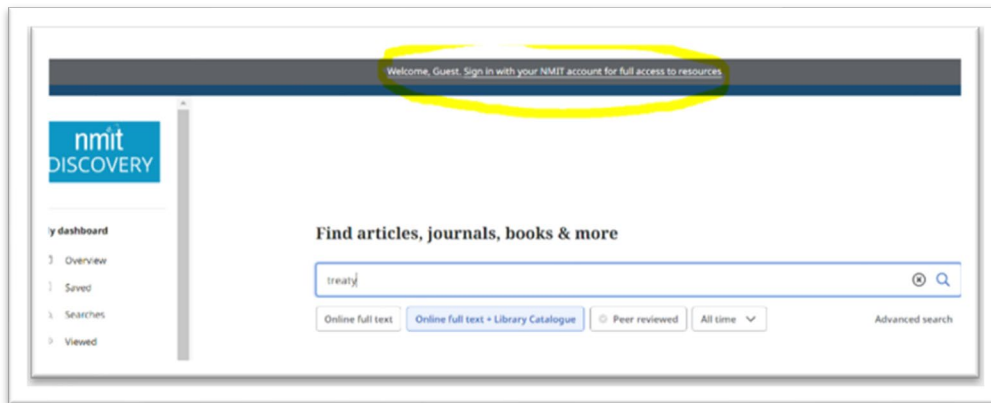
Welcome, Guest. Sign in with your NMIT account for full access to resources

nmit
DISCOVERY

y dashboard
Overview
Saved
Searches
Viewed

Find articles, journals, books & more

treaty

Online full text
Online full text + Library Catalogue
Peer reviewed
All time
Advanced search